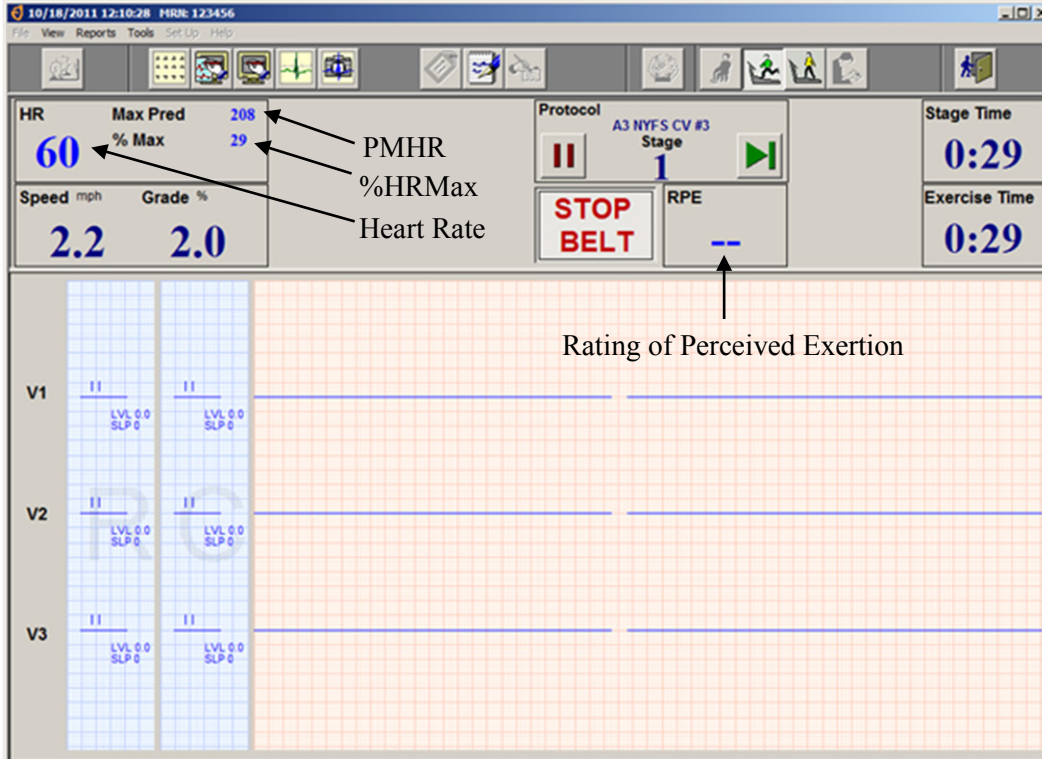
10/18/2011 12:10:28 MRN: 123456

File View Reports Tools Set Up Help

HR
60

Max Pred 208
% Max 29

PMHR
%HRMax
Heart Rate

Speed mph
2.2

Grade %
2.0

Protocol
A3 NYFS CV #3
Stage
1

STOP BELT

RPE
--

Stage Time
0:29

Exercise Time
0:29

Rating of Perceived Exertion

V1
II
LVL 0.0
SLP 0
II
LVL 0.0
SLP 0

V2
II
LVL 0.0
SLP 0
II
LVL 0.0
SLP 0

V3
II
LVL 0.0
SLP 0
II
LVL 0.0
SLP 0

R C